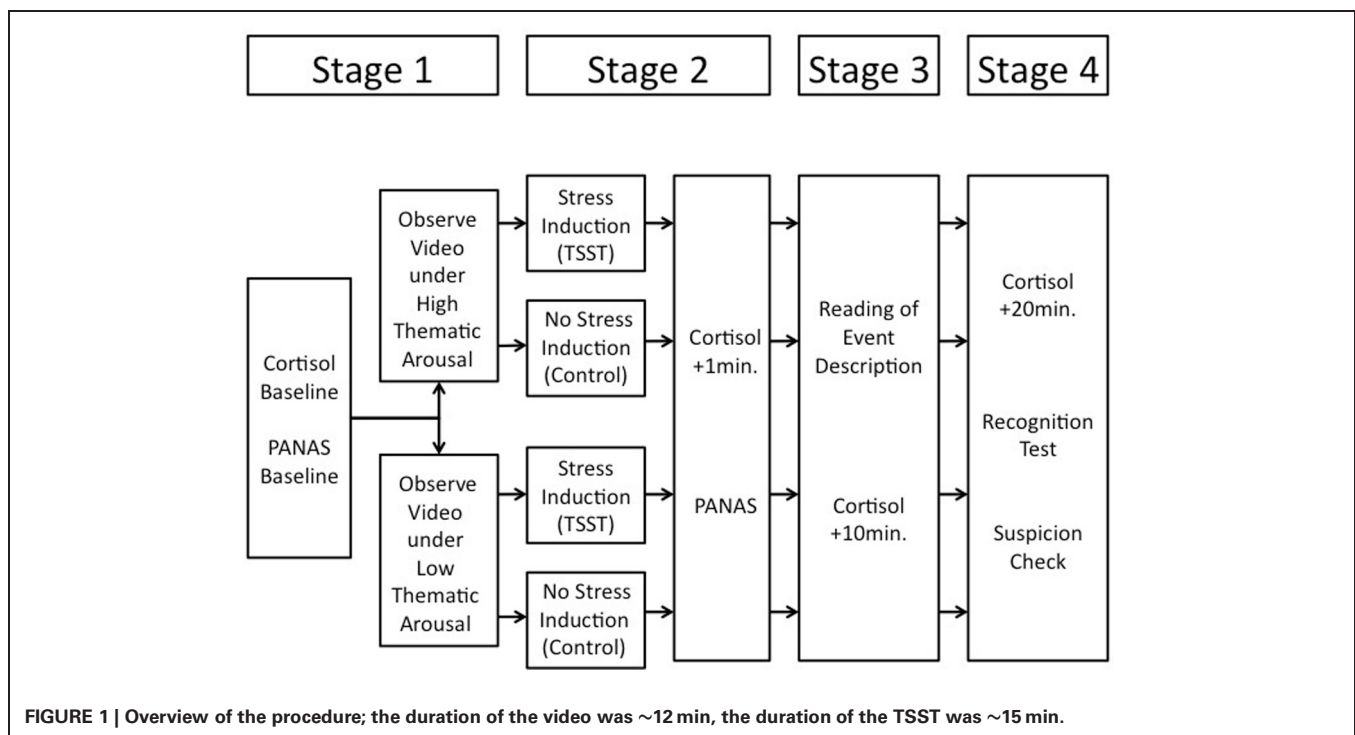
Stage 1

Stage 2

Stage 3

Stage 4

Cortisol Baseline

PANAS Baseline

Observe Video under High Thematic Arousal

Observe Video under Low Thematic Arousal

Stress Induction (TSST)

No Stress Induction (Control)

Stress Induction (TSST)

No Stress Induction (Control)

Cortisol +1min.

PANAS

Reading of Event Description

Cortisol +10min.

Cortisol +20min.

Recognition Test

Suspicion Check

FIGURE 1 | Overview of the procedure; the duration of the video was ~12 min, the duration of the TSST was ~15 min.